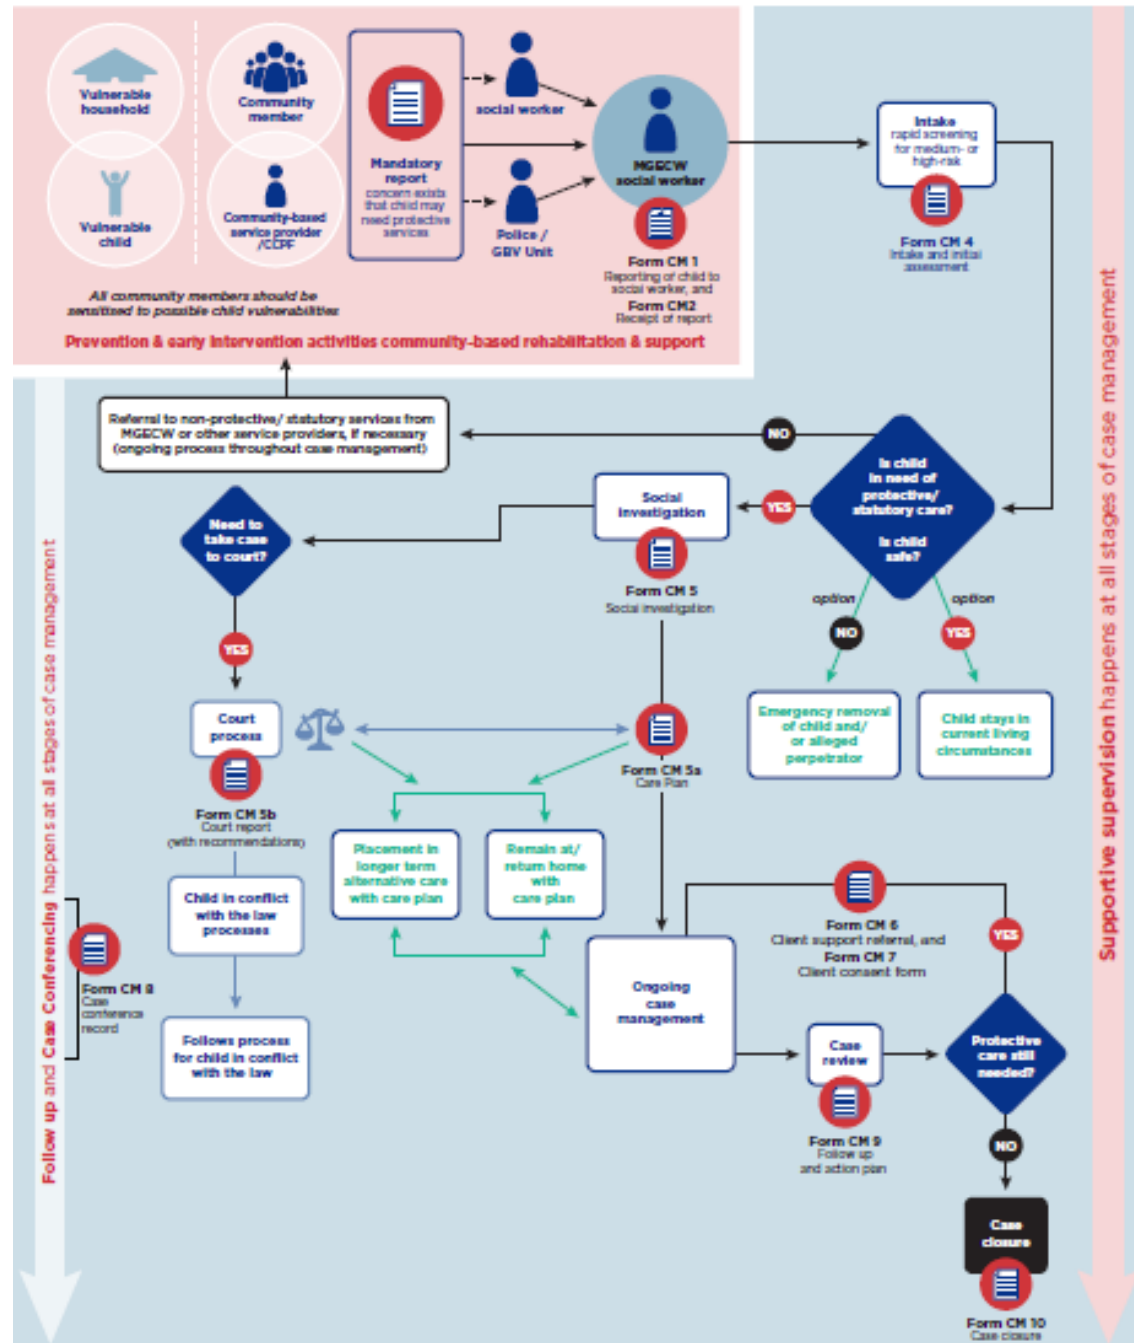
Vulnerable household

Community member

Vulnerable child

Community-based service provider /CCPF

All community members should be sensitised to possible child vulnerabilities

Mandatory report
concern exists that child may need protective services

social worker

Police / GBV Unit

MGECW social worker

Form CM 1
Reporting of child to social worker, and
Form CM2
Receipt of report

Prevention & early intervention activities community-based rehabilitation & support

Intake
rapid screening for medium- or high-risk

Form CM 4
Intake and initial assessment

Referral to non-protective/ statutory services from MGECW or other service providers, if necessary (ongoing process throughout case management)

NO

Is child in need of protective/ statutory care?

Is child safe?

YES

Social investigation

Form CM 5
Social investigation

Need to take case to court?

YES

option

option

NO

YES

Emergency removal of child and/ or alleged perpetrator

Child stays in current living circumstances

Court process

Form CM 5a
Care Plan

Form CM 5b
Court report (with recommendations)

Placement in longer term alternative care with care plan

Remain at/ return home with care plan

Child in conflict with the law processes

Form CM 8
Case conference record

Follows process for child in conflict with the law

Form CM 6
Client support referral, and
Form CM 7
Client consent form

YES

Ongoing case management

Case review

Form CM 9
Follow up and action plan

Protective care still needed?

NO

Case closure

Form CM 10
Case closure

Follow up and Case Conferencing happens at all stages of case management

Supportive supervision happens at all stages of case management